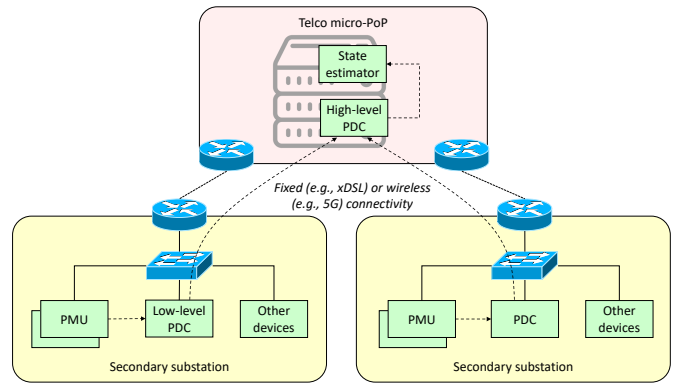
Telco micro-PoP

State estimator

High-level PDC

Fixed (e.g., xDSL) or wireless (e.g., 5G) connectivity

PMU

Low-level PDC

Other devices

Secondary substation

PMU

PDC

Other devices

Secondary substation